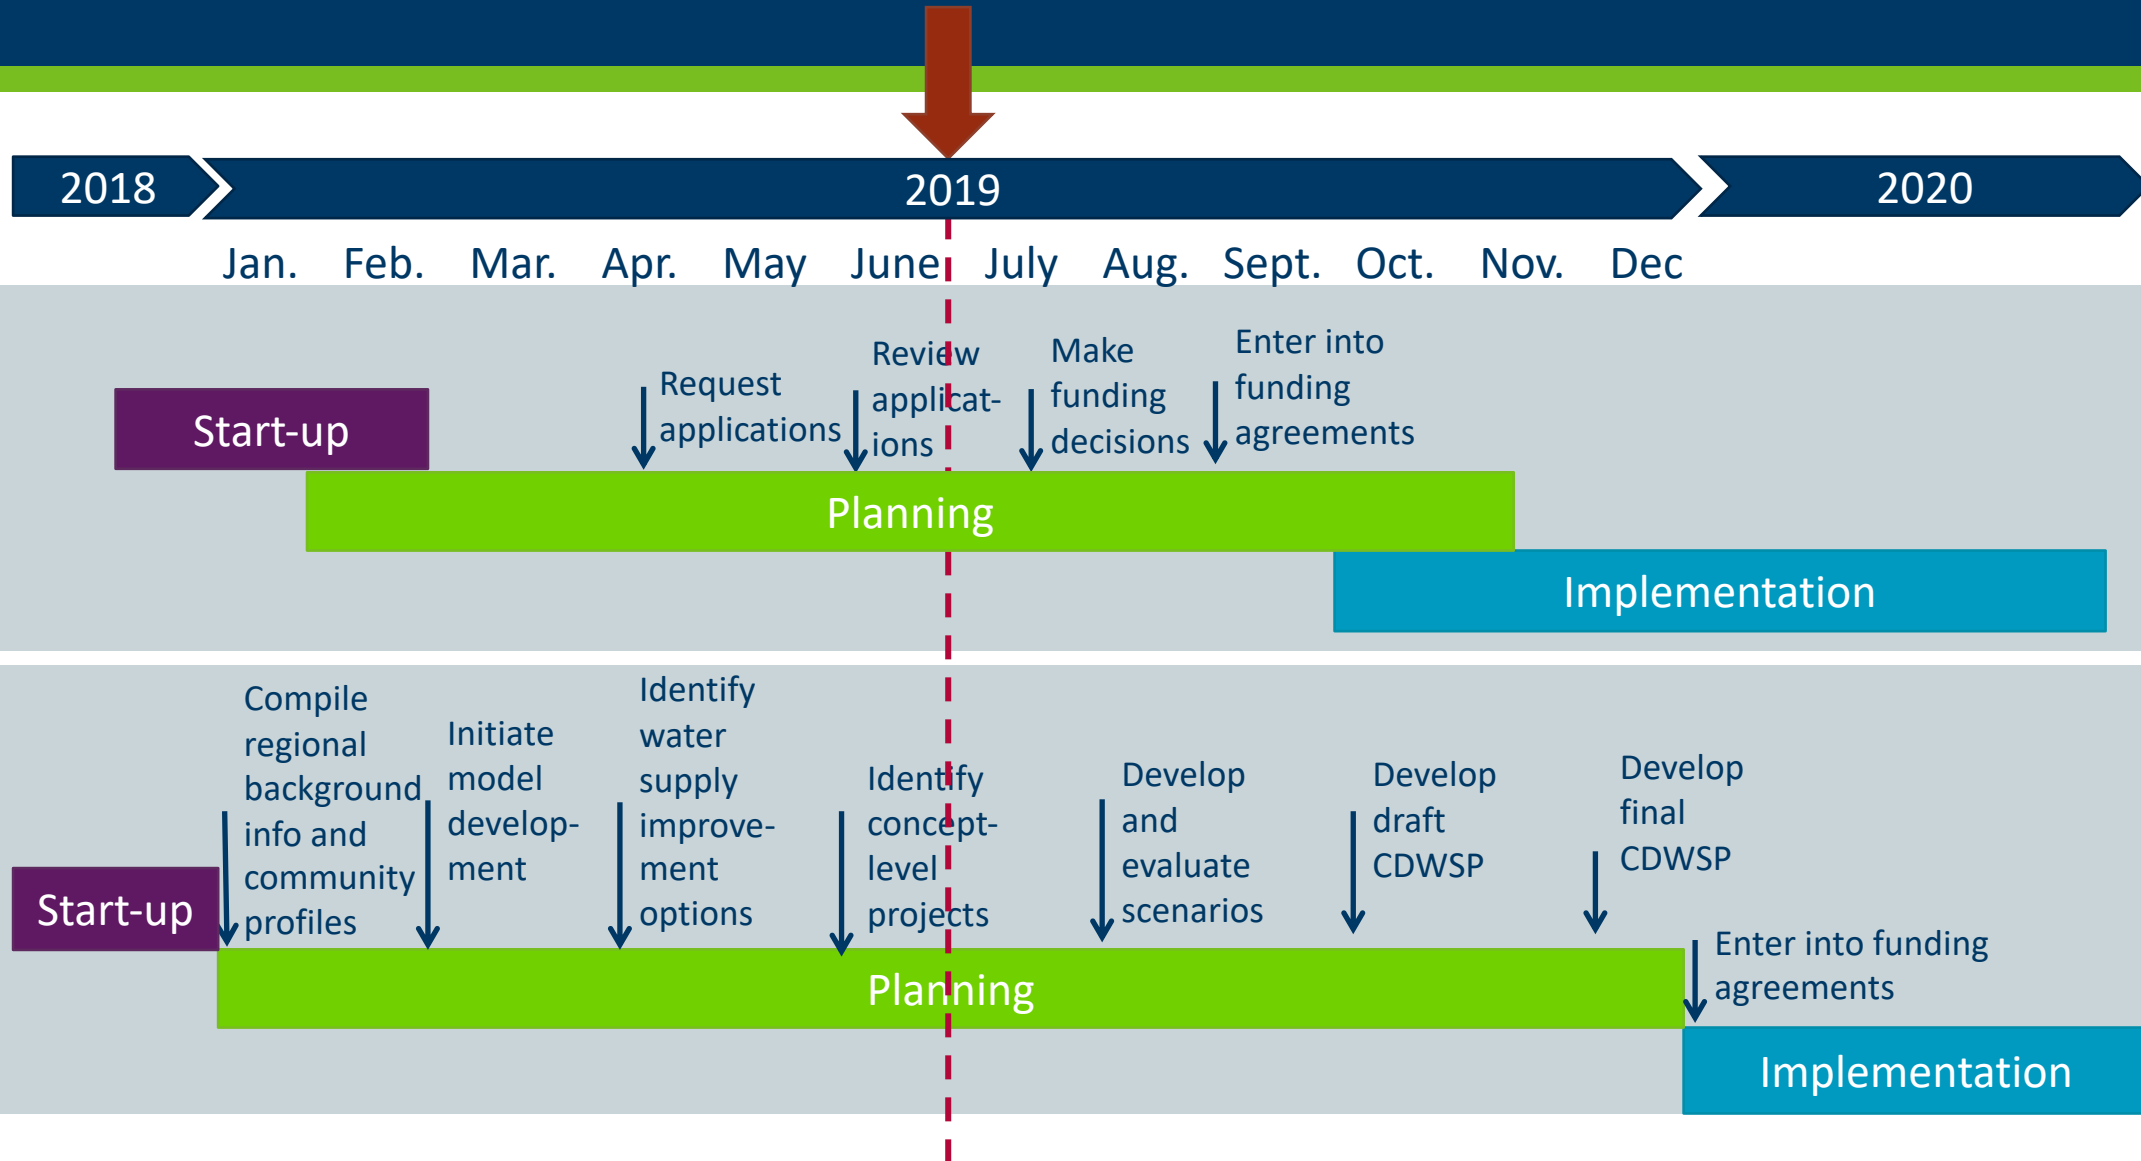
2018

2019

2020

Jan. Feb. Mar. Apr. May June July Aug. Sept. Oct. Nov. Dec

Start-up

Request applications

Review applications

Make funding decisions

Enter into funding agreements

Planning

Implementation

Start-up

Compile regional background info and community profiles

Initiate model development

Identify water supply improvement options

Identify concept-level projects

Develop and evaluate scenarios

Develop draft CDWSP

Develop final CDWSP

Enter into funding agreements

Planning

Implementation